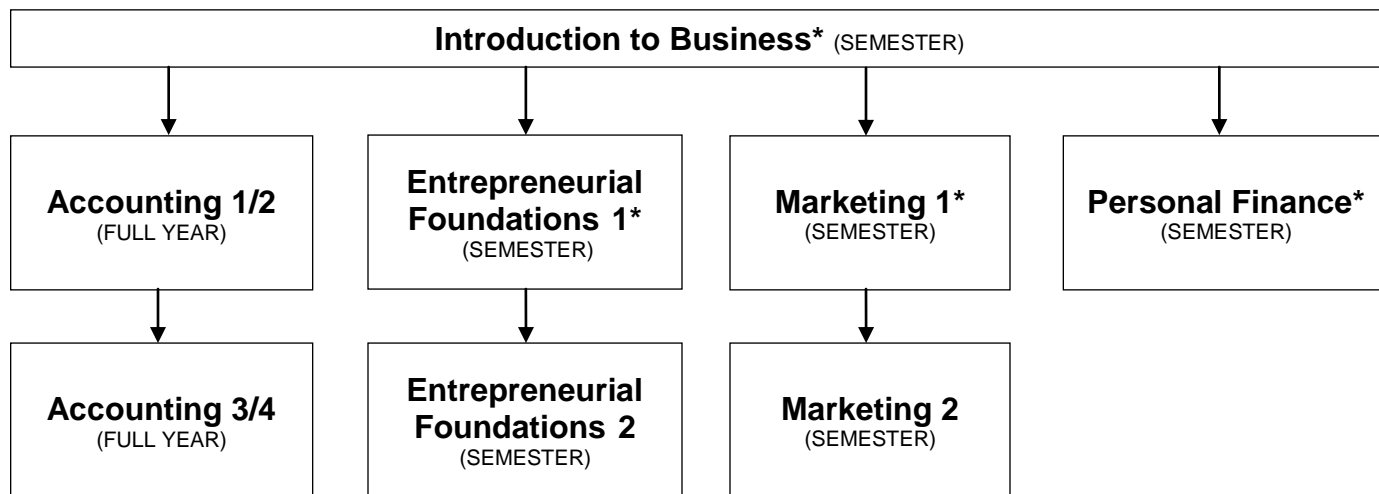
Introduction to Business* (SEMESTER)

Accounting 1/2
(FULL YEAR)

Entrepreneurial Foundations 1*
(SEMESTER)

Marketing 1*
(SEMESTER)

Personal Finance*
(SEMESTER)

Accounting 3/4
(FULL YEAR)

Entrepreneurial Foundations 2
(SEMESTER)

Marketing 2
(SEMESTER)